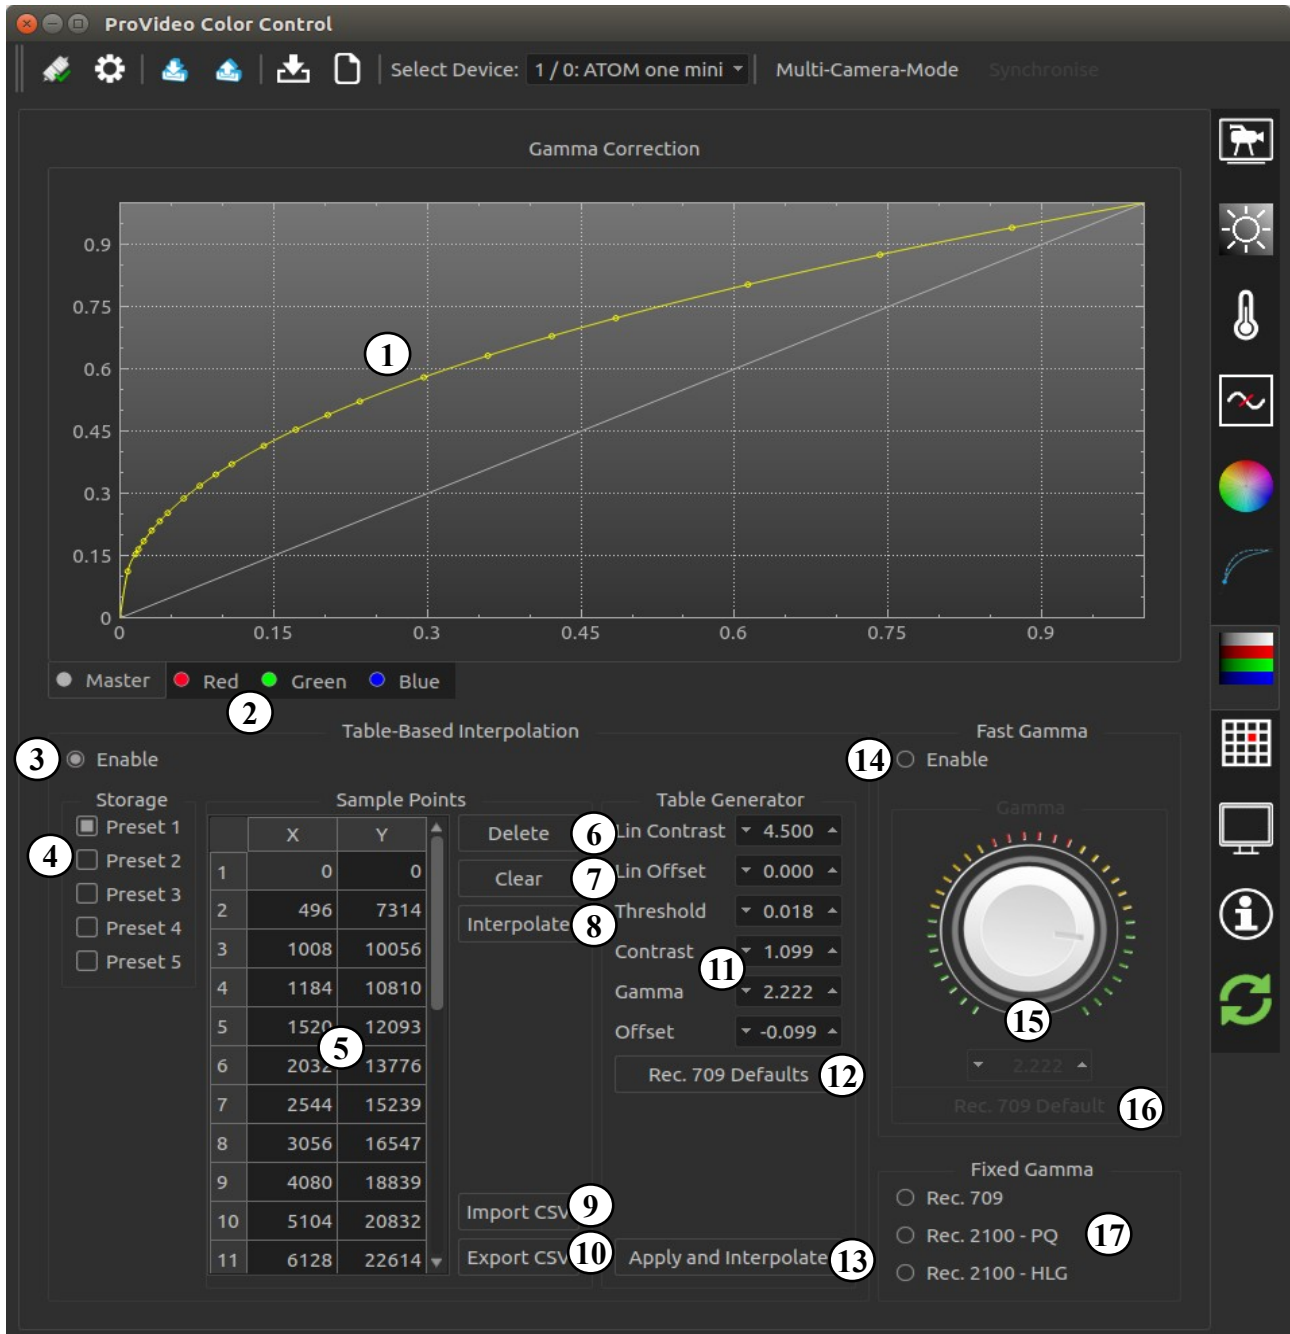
ProVideo Color Control

Select Device: 1 / 0: ATOM one mini
Multi-Camera-Mode
Synchronise

Gamma Correction

0.9
0.75
0.6
0.45
0.3
0.15
0
0
0.15
0.3
0.45
0.6
0.75
0.9

1

Master
Red
Green
Blue

2

Table-Based Interpolation

3
Enable

Storage
4
Preset 1
Preset 2
Preset 3
Preset 4
Preset 5

Sample Points

| | X | Y |
|---|---|---|
| 1 | 0 | 0 |
| 2 | 496 | 7314 |
| 3 | 1008 | 10056 |
| 4 | 1184 | 10810 |
| 5 | 1520 | 12093 |
| 6 | 2032 | 13776 |
| 7 | 2544 | 15239 |
| 8 | 3056 | 16547 |
| 9 | 4080 | 18839 |
| 10 | 5104 | 20832 |
| 11 | 6128 | 22614 |

5

Delete 6
Clear 7
Interpolate 8

Import CSV 9
Export CSV 10

Table Generator
Lin Contrast 4.500
Lin Offset 0.000
Threshold 0.018
Contrast 1.099
11
Gamma 2.222
Offset -0.099
Rec. 709 Defaults 12
Apply and Interpolate 13

Fast Gamma
14
Enable
Gamma
15
2.222
Rec. 709 Default 16

Fixed Gamma
Rec. 709
Rec. 2100 - PQ
Rec. 2100 - HLG
17